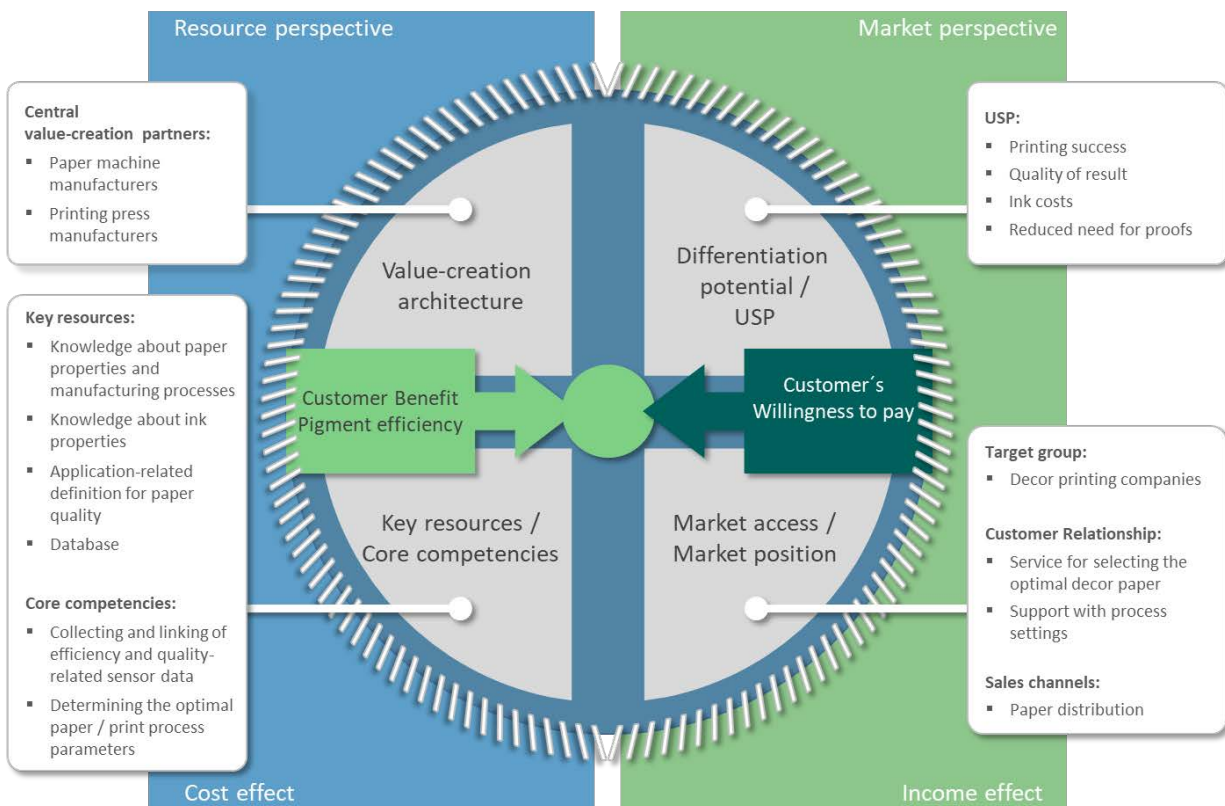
Resource perspective

Market perspective

Central value-creation partners:
- Paper machine manufacturers
- Printing press manufacturers

Key resources:
- Knowledge about paper properties and manufacturing processes
- Knowledge about ink properties
- Application-related definition for paper quality
- Database

Core competencies:
- Collecting and linking of efficiency and quality-related sensor data
- Determining the optimal paper / print process parameters

Value-creation architecture

Differentiation potential / USP

Customer Benefit Pigment efficiency

Customer´s Willingness to pay

Key resources / Core competencies

Market access / Market position

USP:
- Printing success
- Quality of result
- Ink costs
- Reduced need for proofs

Target group:
- Decor printing companies

Customer Relationship:
- Service for selecting the optimal decor paper
- Support with process settings

Sales channels:
- Paper distribution

Cost effect

Income effect